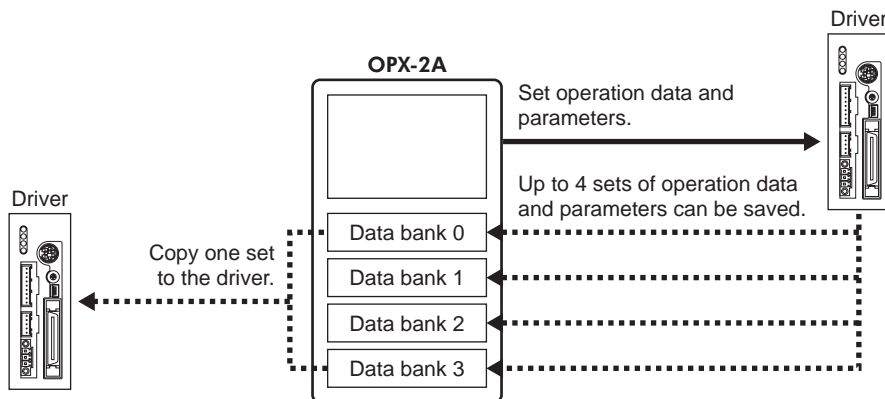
OPX-2A

Driver

Set operation data and parameters.

Up to 4 sets of operation data and parameters can be saved.

Driver

Copy one set to the driver.

Data bank 0

Data bank 1

Data bank 2

Data bank 3